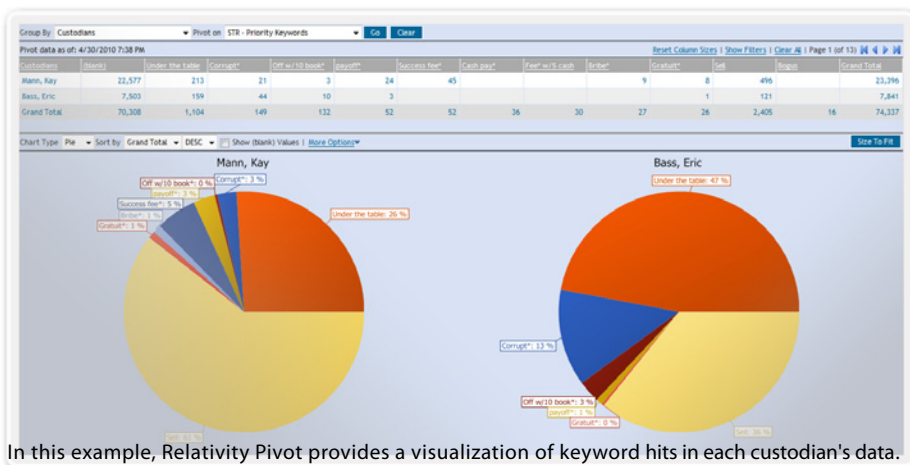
Group By Custodians Pivot on STR - Priority Keywords Go Clear

Pivot data as of: 4/30/2010 7:38 PM

Reset Column Sizes | Show Filters | Clear All | Page 1 (of 13)

| Custodians | (blank) | Under the table | Corrupt* | Off w/10 book* | payoff* | Success fee* | Cash pay* | Fee* w/5 cash | Bribe* | Gratuit* | Sell | Bogus | Grand Total |
|---|---|---|---|---|---|---|---|---|---|---|---|---|---|
| Mann, Kay | 22,577 | 213 | 21 | 3 | 24 | 45 | | | 9 | 8 | 496 | | 23,396 |
| Bass, Eric | 7,503 | 159 | 44 | 10 | 3 | | | | | 1 | 121 | | 7,841 |
| Grand Total | 70,308 | 1,104 | 149 | 132 | 52 | 52 | 36 | 30 | 27 | 26 | 2,405 | 16 | 74,337 |

Chart Type Pie Sort by Grand Total DESC Show (blank) Values | More Options

Size To Fit

Mann, Kay

Off w/10 book*: 0 %
Corrupt*: 3 %
payoff*: 3 %
Success fee*: 5 %
Bribe*: 1 %
Gratuit*: 1 %
Under the table: 26 %
Sell: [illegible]

Bass, Eric

Under the table: 47 %
Corrupt*: 13 %
Off w/10 book*: 3 %
payoff*: 1 %
Gratuit*: 0 %
Sell: 36 %

In this example, Relativity Pivot provides a visualization of keyword hits in each custodian's data.